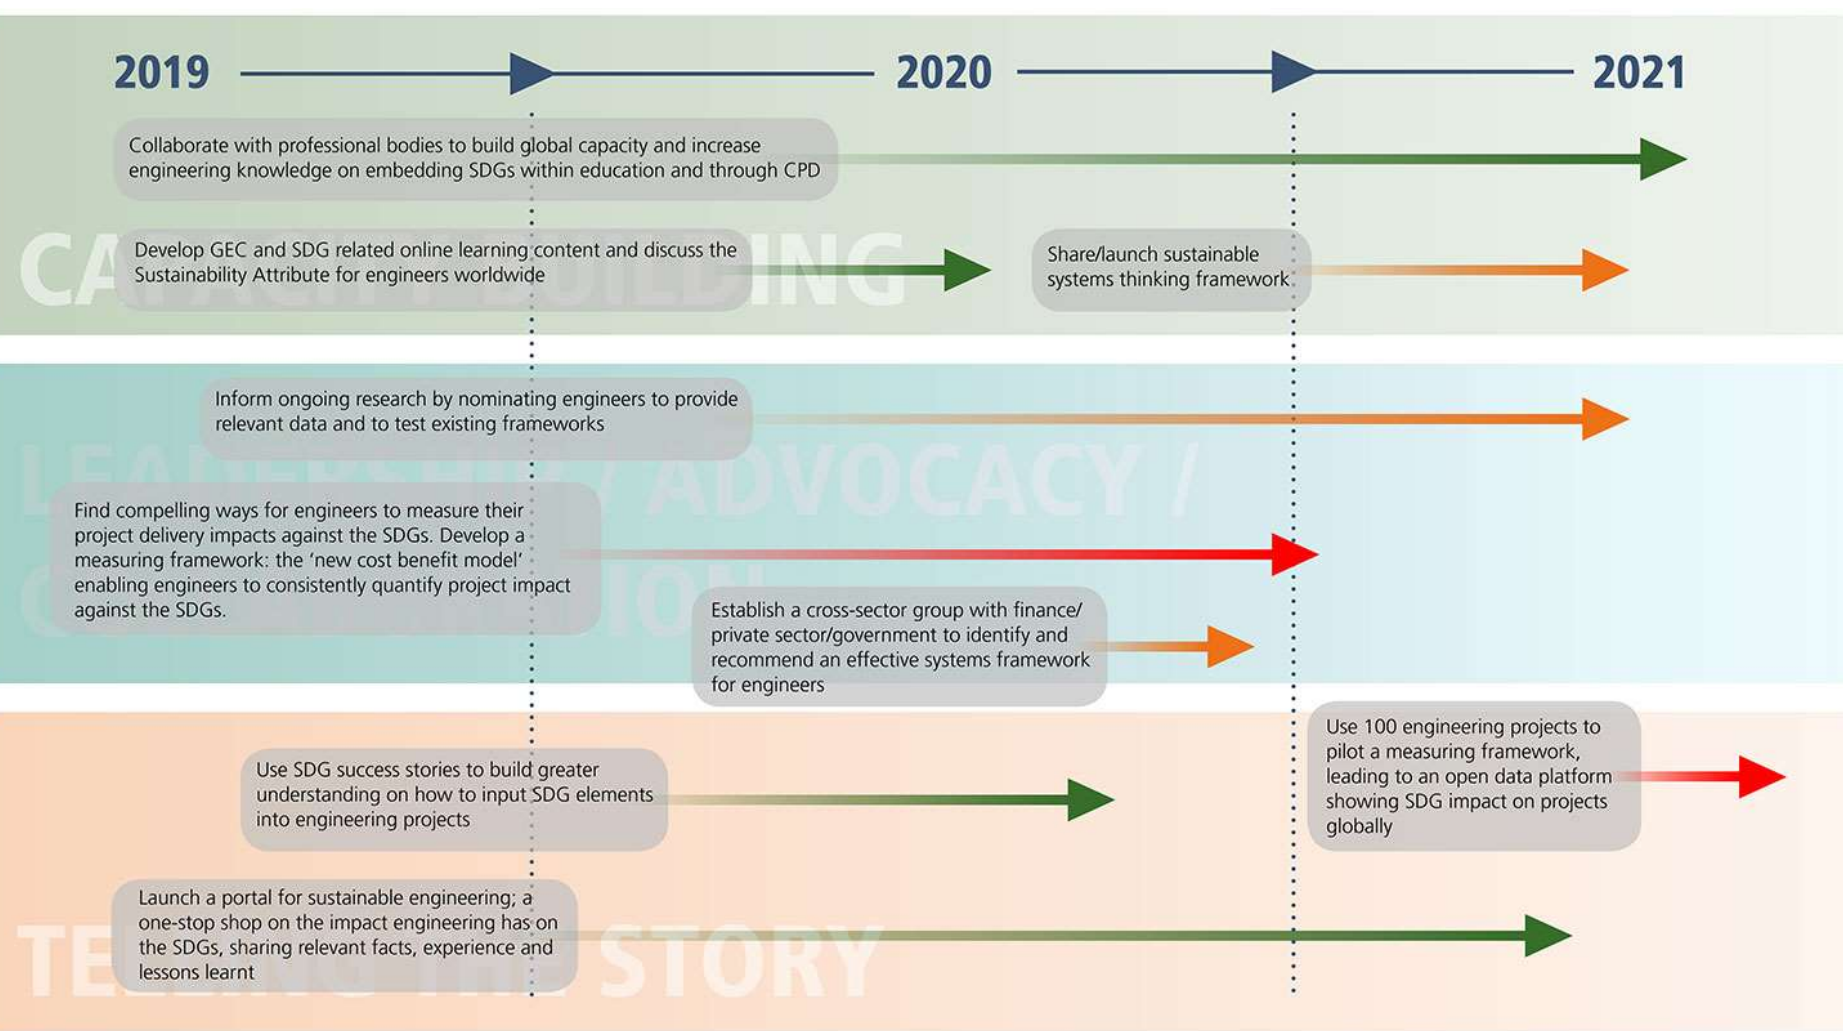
2019 2020 2021

CAPACITY BUILDING

Collaborate with professional bodies to build global capacity and increase engineering knowledge on embedding SDGs within education and through CPD

Develop GEC and SDG related online learning content and discuss the Sustainability Attribute for engineers worldwide

Share/launch sustainable systems thinking framework

LEADERSHIP / ADVOCACY / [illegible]ION

Inform ongoing research by nominating engineers to provide relevant data and to test existing frameworks

Find compelling ways for engineers to measure their project delivery impacts against the SDGs. Develop a measuring framework: the 'new cost benefit model' enabling engineers to consistently quantify project impact against the SDGs.

Establish a cross-sector group with finance/ private sector/government to identify and recommend an effective systems framework for engineers

TELLING THE STORY

Use 100 engineering projects to pilot a measuring framework, leading to an open data platform showing SDG impact on projects globally

Use SDG success stories to build greater understanding on how to input SDG elements into engineering projects

Launch a portal for sustainable engineering; a one-stop shop on the impact engineering has on the SDGs, sharing relevant facts, experience and lessons learnt